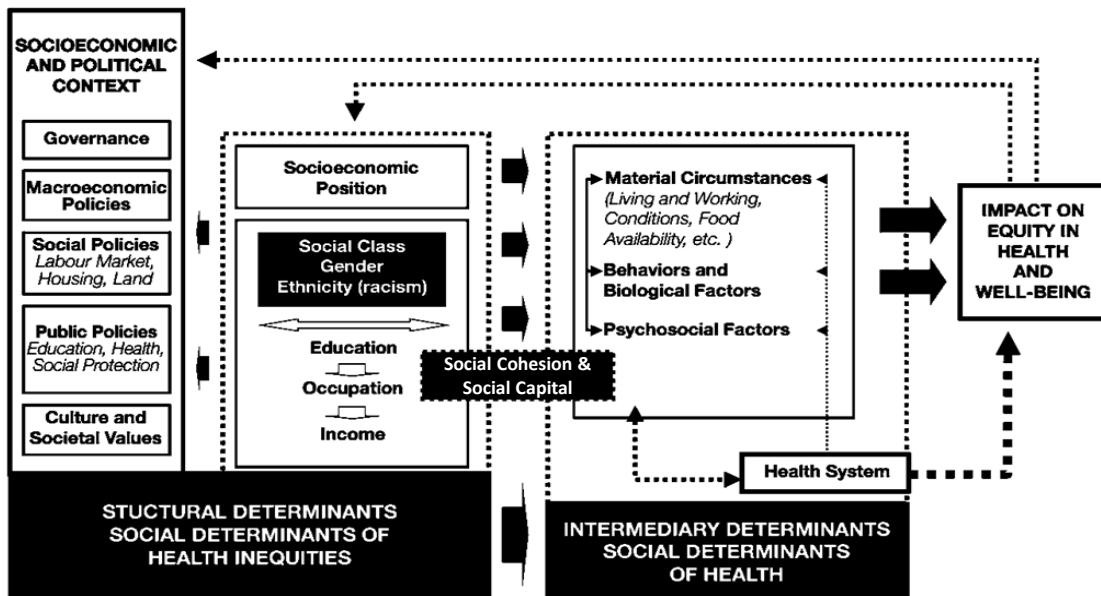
SOCIOECONOMIC AND POLITICAL CONTEXT

Governance

Macroeconomic Policies

Social Policies
Labour Market, Housing, Land

Public Policies
Education, Health, Social Protection

Culture and Societal Values

Socioeconomic Position

Social Class
Gender
Ethnicity (racism)

Education

Occupation

Income

Social Cohesion & Social Capital

Material Circumstances
(Living and Working, Conditions, Food Availability, etc. )

Behaviors and Biological Factors

Psychosocial Factors

Health System

IMPACT ON EQUITY IN HEALTH AND WELL-BEING

STUCTURAL DETERMINANTS
SOCIAL DETERMINANTS OF HEALTH INEQUITIES

INTERMEDIARY DETERMINANTS
SOCIAL DETERMINANTS OF HEALTH